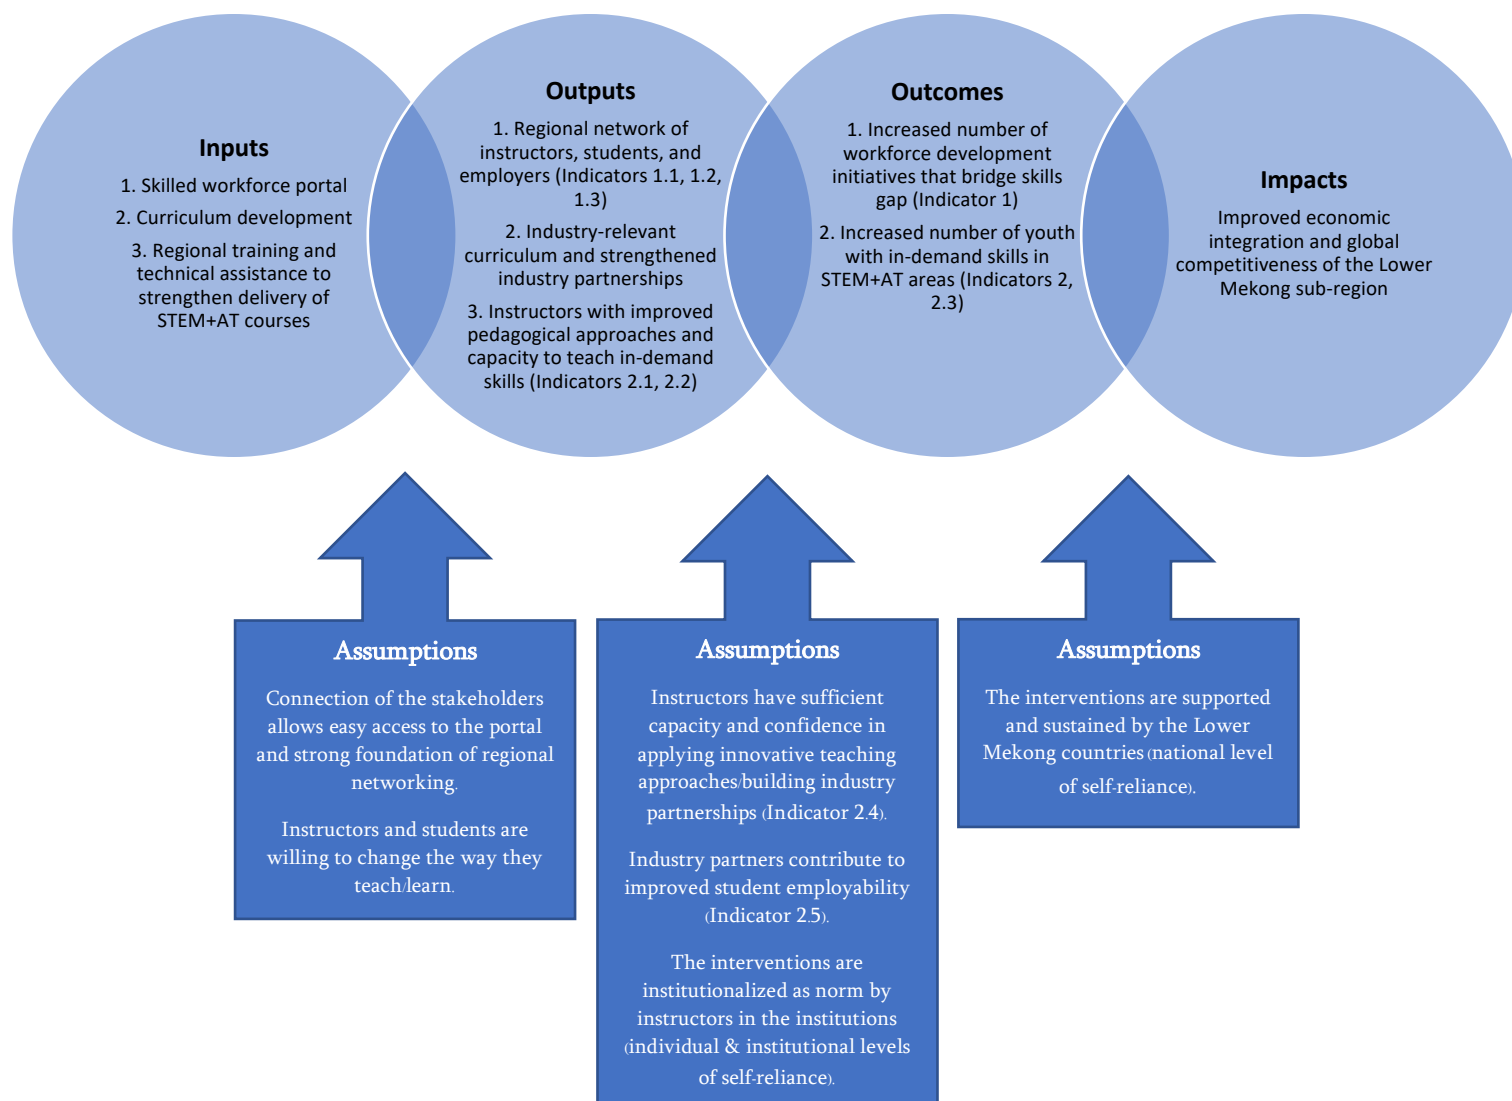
Inputs

1. Skilled workforce portal

2. Curriculum development

3. Regional training and technical assistance to strengthen delivery of STEM+AT courses

Outputs

1. Regional network of instructors, students, and employers (Indicators 1.1, 1.2, 1.3)

2. Industry-relevant curriculum and strengthened industry partnerships

3. Instructors with improved pedagogical approaches and capacity to teach in-demand skills (Indicators 2.1, 2.2)

Outcomes

1. Increased number of workforce development initiatives that bridge skills gap (Indicator 1)

2. Increased number of youth with in-demand skills in STEM+AT areas (Indicators 2, 2.3)

Impacts

Improved economic integration and global competitiveness of the Lower Mekong sub-region

Assumptions

Connection of the stakeholders allows easy access to the portal and strong foundation of regional networking.

Instructors and students are willing to change the way they teach/learn.

Assumptions

Instructors have sufficient capacity and confidence in applying innovative teaching approaches/building industry partnerships (Indicator 2.4).

Industry partners contribute to improved student employability (Indicator 2.5).

The interventions are institutionalized as norm by instructors in the institutions (individual & institutional levels of self-reliance).

Assumptions

The interventions are supported and sustained by the Lower Mekong countries (national level of self-reliance).